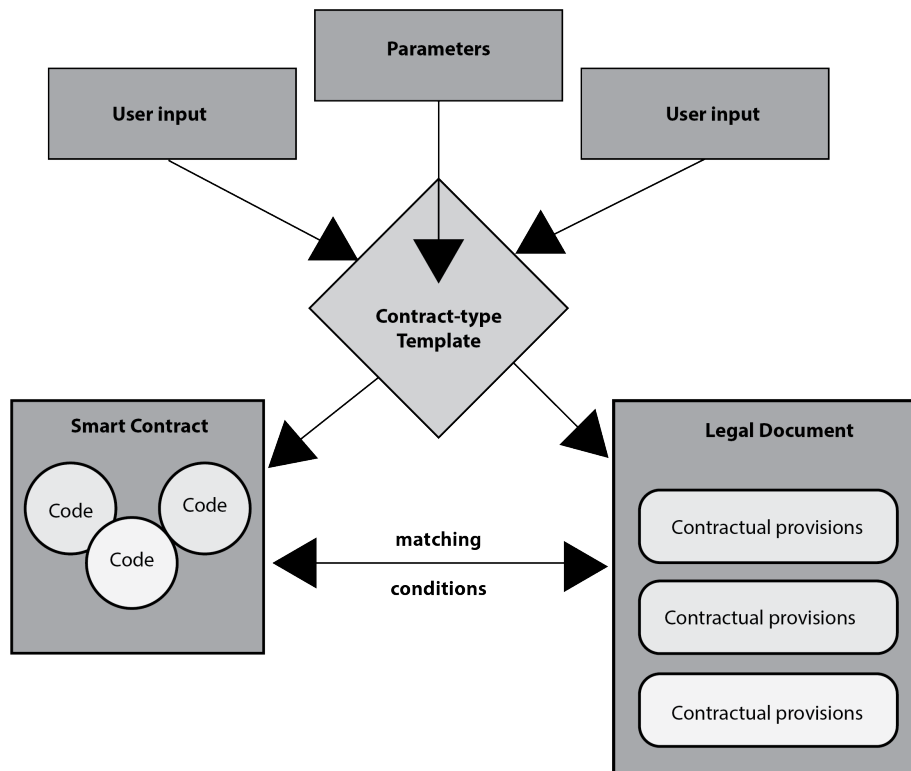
Parameters

User input

User input

Contract-type Template

Smart Contract

Code

Code

Code

matching

conditions

Legal Document

Contractual provisions

Contractual provisions

Contractual provisions